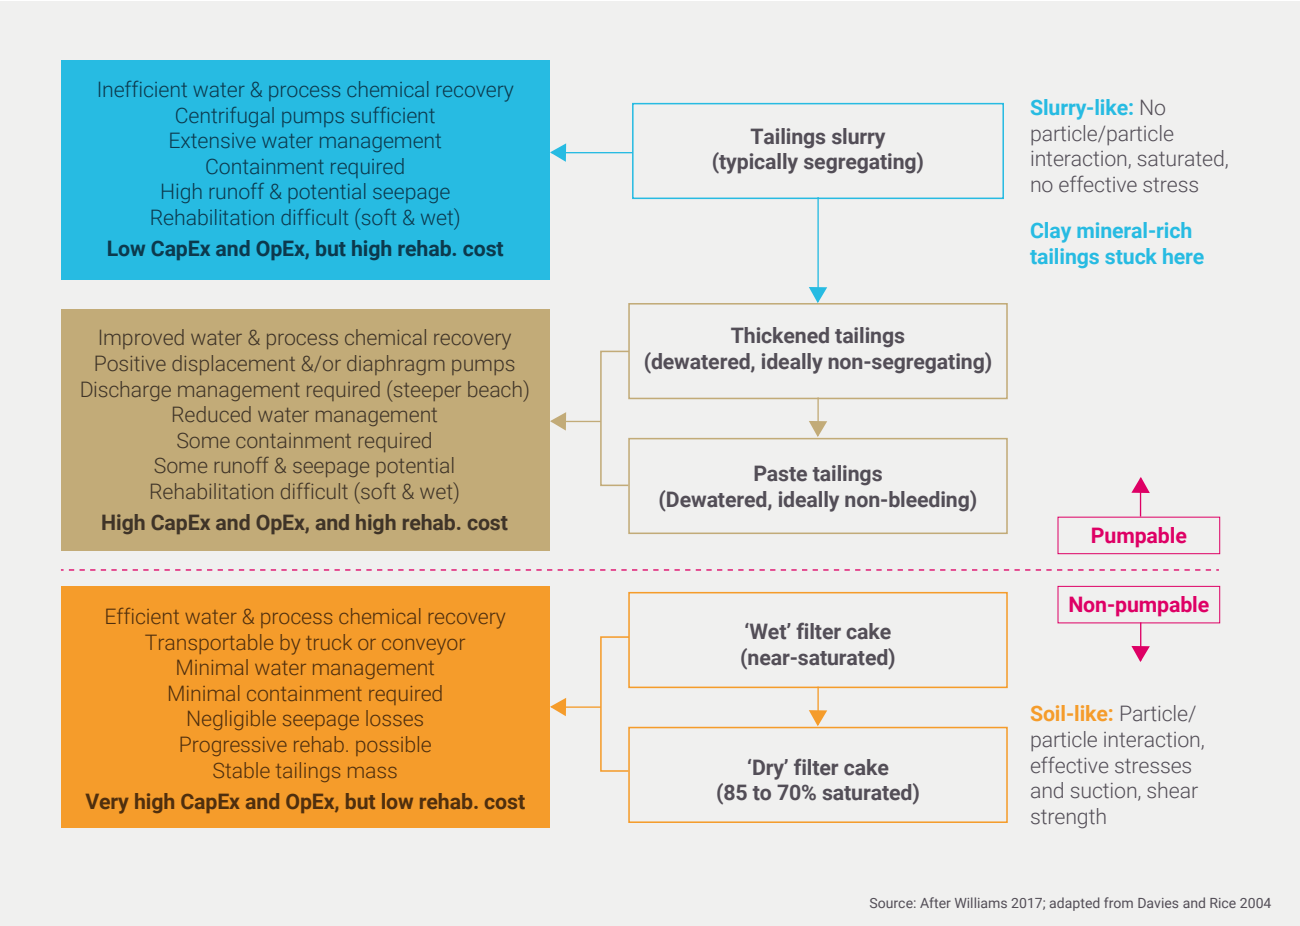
Inefficient water & process chemical recovery
Centrifugal pumps sufficient
Extensive water management
Containment required
High runoff & potential seepage
Rehabilitation difficult (soft & wet)
**Low CapEx and OpEx, but high rehab. cost**

Tailings slurry
(typically segregating)

Slurry-like: No particle/particle interaction, saturated, no effective stress

Clay mineral-rich tailings stuck here

Improved water & process chemical recovery
Positive displacement &/or diaphragm pumps
Discharge management required (steeper beach)
Reduced water management
Some containment required
Some runoff & seepage potential
Rehabilitation difficult (soft & wet)
**High CapEx and OpEx, and high rehab. cost**

Thickened tailings
(dewatered, ideally non-segregating)

Paste tailings
(Dewatered, ideally non-bleeding)

Pumpable

Non-pumpable

Efficient water & process chemical recovery
Transportable by truck or conveyor
Minimal water management
Minimal containment required
Negligible seepage losses
Progressive rehab. possible
Stable tailings mass
**Very high CapEx and OpEx, but low rehab. cost**

'Wet' filter cake
(near-saturated)

'Dry' filter cake
(85 to 70% saturated)

Soil-like: Particle/ particle interaction, effective stresses and suction, shear strength

Source: After Williams 2017; adapted from Davies and Rice 2004